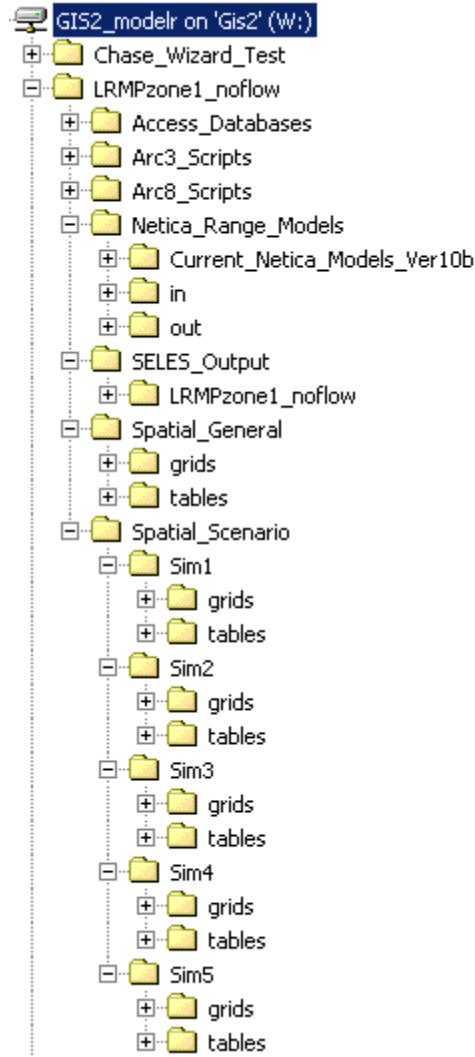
GIS2_modelr on 'Gis2' (W:)
Chase_Wizard_Test
LRMPzone1_noflow
Access_Databases
Arc3_Scripts
Arc8_Scripts
Netica_Range_Models
Current_Netica_Models_Ver10b
in
out
SELES_Output
LRMPzone1_noflow
Spatial_General
grids
tables
Spatial_Scenario
Sim1
grids
tables
Sim2
grids
tables
Sim3
grids
tables
Sim4
grids
tables
Sim5
grids
tables